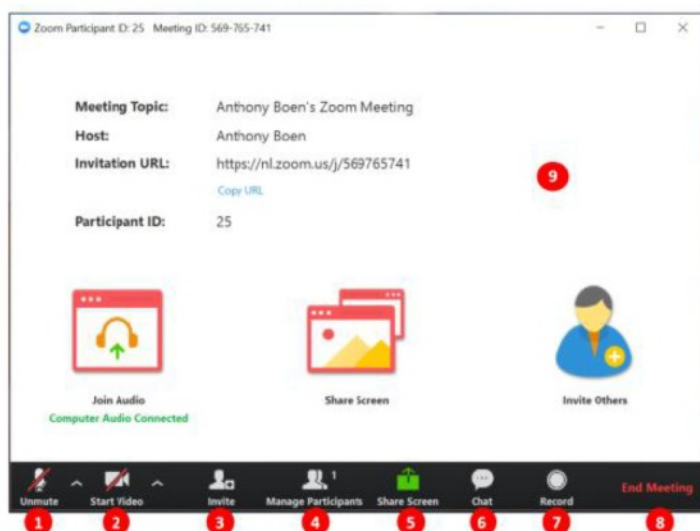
Zoom Participant ID: 25 Meeting ID: 569-765-741

Meeting Topic: Anthony Boen's Zoom Meeting
Host: Anthony Boen
Invitation URL: https://nl.zoom.us/j/569765741
Copy URL
Participant ID: 25

9

Join Audio
Computer Audio Connected

Share Screen

Invite Others

Unmute
Start Video
Invite
Manage Participants 1
Share Screen
Chat
Record
End Meeting

1 2 3 4 5 6 7 8